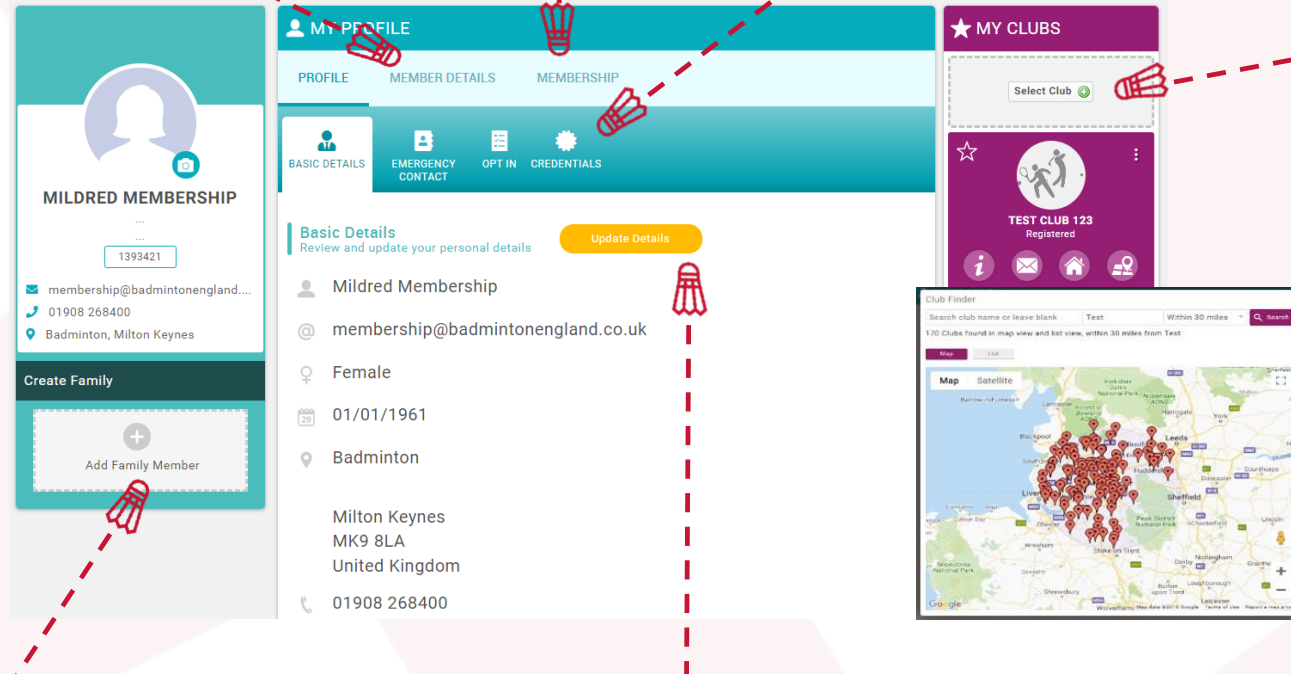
MILDRED MEMBERSHIP

...

...

1393421

membership@badmintonengland....

01908 268400

Badminton, Milton Keynes

Create Family

Add Family Member

MY PROFILE

PROFILE MEMBER DETAILS MEMBERSHIP

BASIC DETAILS EMERGENCY CONTACT OPT IN CREDENTIALS

Basic Details
Review and update your personal details

Update Details

Mildred Membership

membership@badmintonengland.co.uk

Female

01/01/1961

Badminton

Milton Keynes
MK9 8LA
United Kingdom

01908 268400

MY CLUBS

Select Club

TEST CLUB 123
Registered

Club Finder

Search club name or leave blank Test Within 30 miles Search

170 Clubs found in map view and list view, within 30 miles from Test

Map List

Map Satellite

Leeds

Sheffield

Nottingham

Stoke on Trent

Google